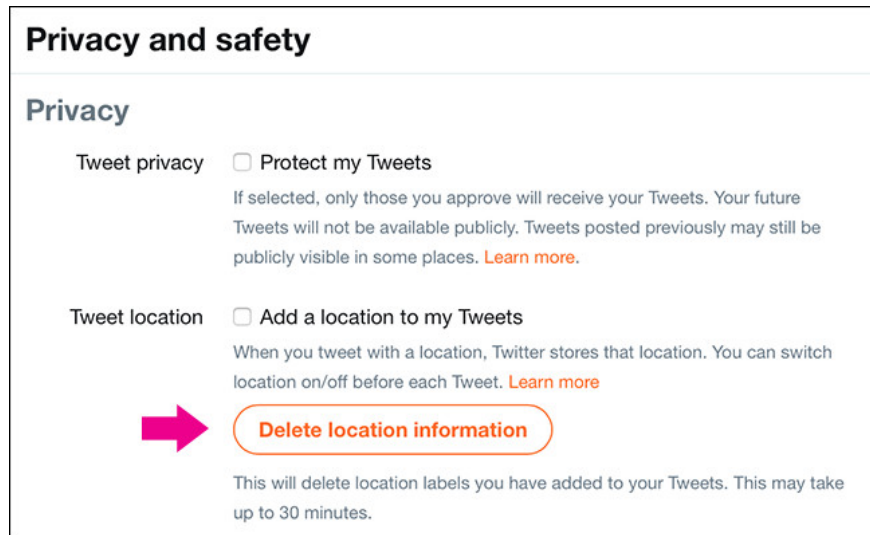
Privacy and safety

Privacy

Tweet privacy

Protect my Tweets

If selected, only those you approve will receive your Tweets. Your future Tweets will not be available publicly. Tweets posted previously may still be publicly visible in some places. Learn more.

Tweet location

Add a location to my Tweets

When you tweet with a location, Twitter stores that location. You can switch location on/off before each Tweet. Learn more

Delete location information

This will delete location labels you have added to your Tweets. This may take up to 30 minutes.